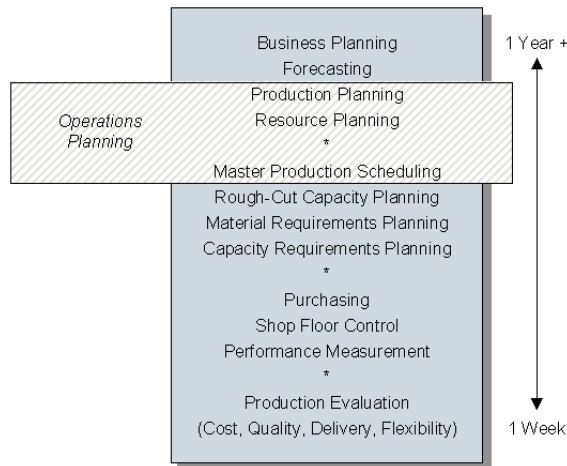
Business Planning
Forecasting
Production Planning
Resource Planning
*
Master Production Scheduling
Rough-Cut Capacity Planning
Material Requirements Planning
Capacity Requirements Planning
*
Purchasing
Shop Floor Control
Performance Measurement
*
Production Evaluation
(Cost, Quality, Delivery, Flexibility)

Operations Planning

1 Year +

1 Week